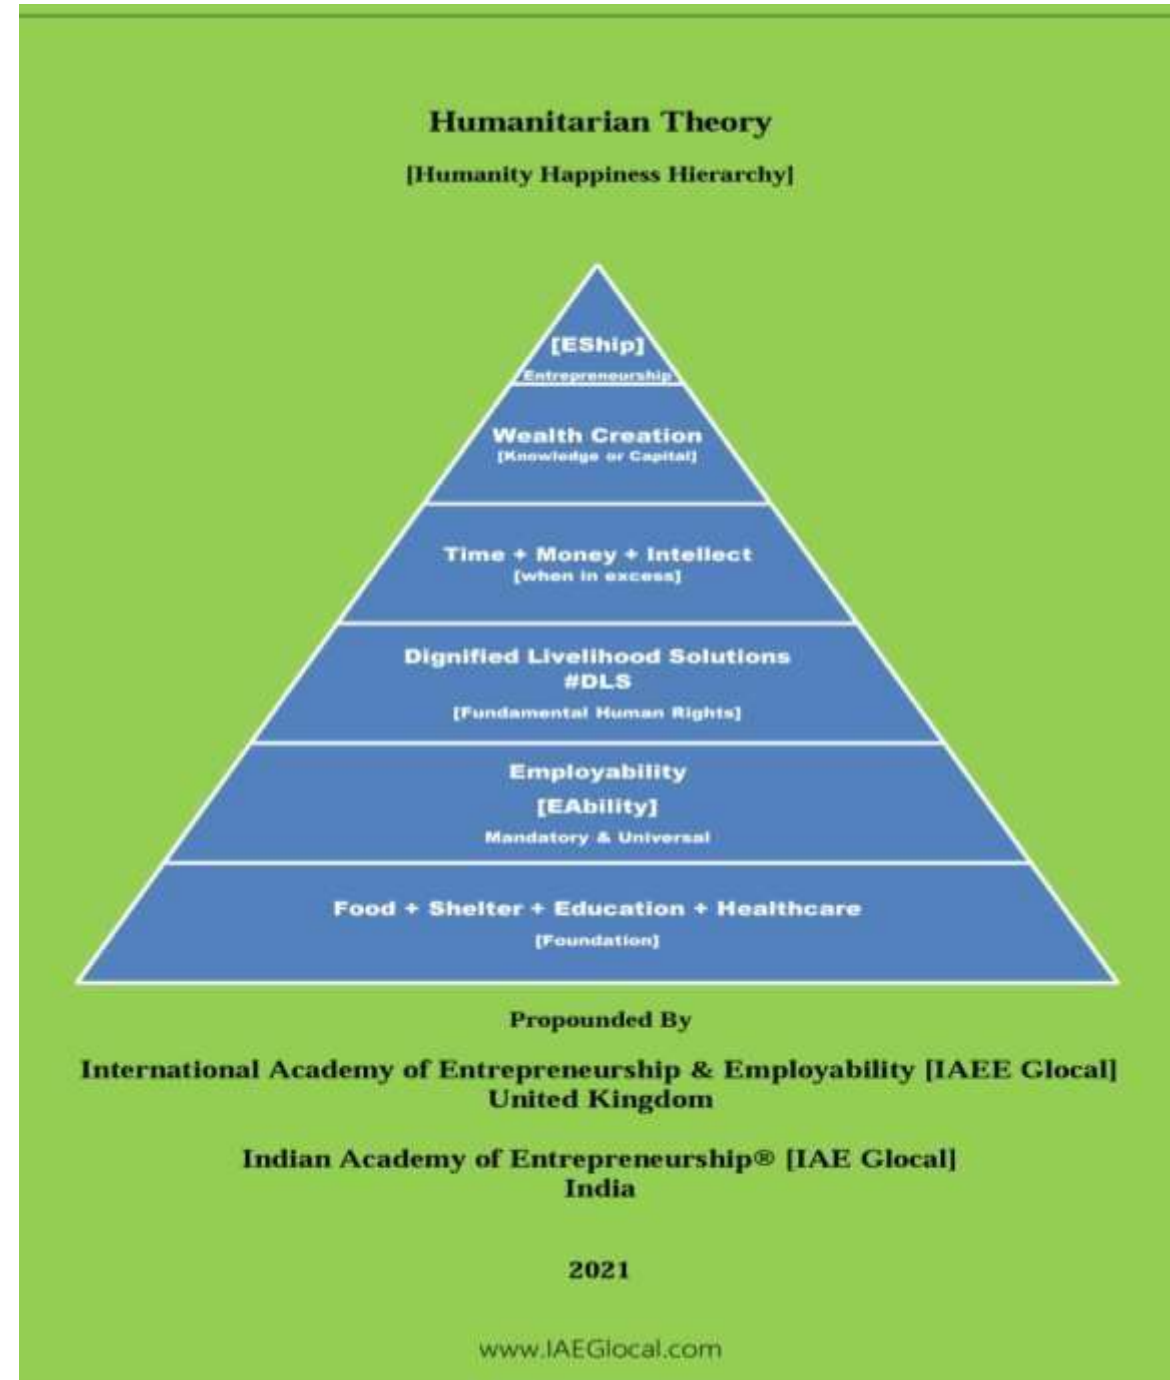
Humanitarian Theory

[Humanity Happiness Hierarchy]

[EShip]
Entrepreneurship

Wealth Creation
[Knowledge or Capital]

Time + Money + Intellect
[when in excess]

Dignified Livelihood Solutions
#DLS
[Fundamental Human Rights]

Employability
[EAbility]
Mandatory & Universal

Food + Shelter + Education + Healthcare
[Foundation]

Propounded By

International Academy of Entrepreneurship & Employability [IAEE Glocal]
United Kingdom

Indian Academy of Entrepreneurship® [IAE Glocal]
India

2021

www.IAEGlocal.com